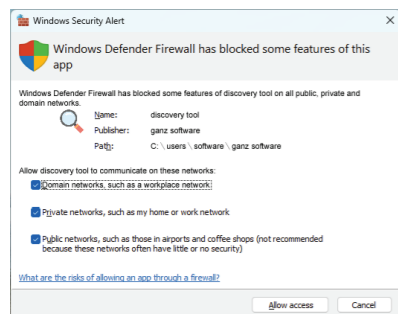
Windows Security Alert

×

Windows Defender Firewall has blocked some features of this app

Windows Defender Firewall has blocked some features of discovery tool on all public, private and domain networks.

| Name: | discovery tool |
|---|---|
| Publisher: | ganz software |
| Path: | C: \ users \ software \ ganz software |

Allow discovery tool to communicate on these networks:

Domain networks, such as a workplace network

Private networks, such as my home or work network

Public networks, such as those in airports and coffee shops (not recommended because these networks often have little or no security)

What are the risks of allowing an app through a firewall?

Allow access

Cancel